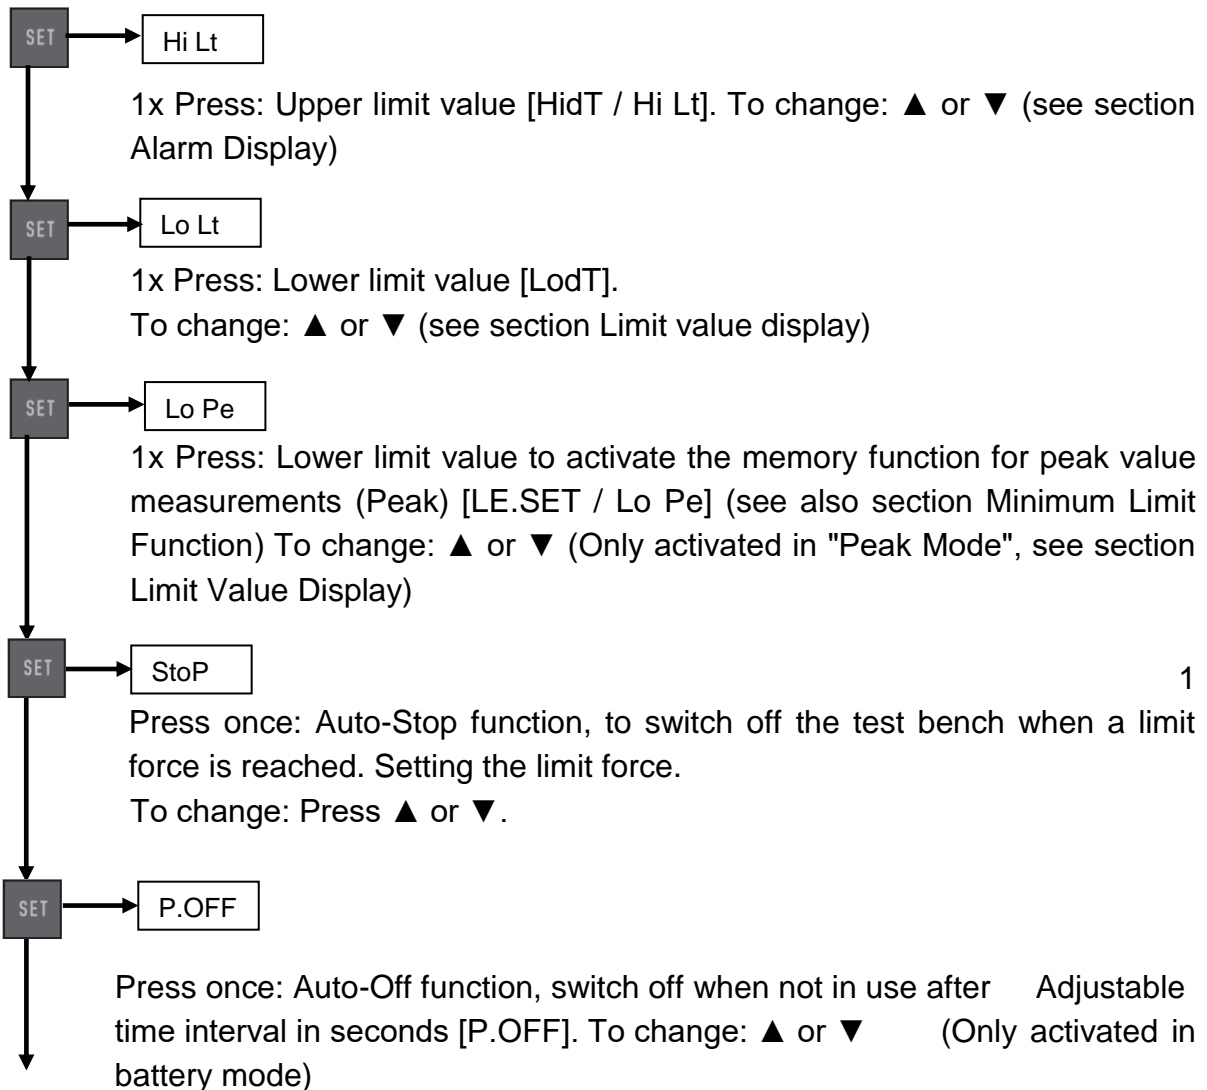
SET

Hi Lt

1x Press: Upper limit value [HidT / Hi Lt]. To change: ▲ or ▼ (see section Alarm Display)

SET

Lo Lt

1x Press: Lower limit value [LodT].
To change: ▲ or ▼ (see section Limit value display)

SET

Lo Pe

1x Press: Lower limit value to activate the memory function for peak value measurements (Peak) [LE.SET / Lo Pe] (see also section Minimum Limit Function) To change: ▲ or ▼ (Only activated in "Peak Mode", see section Limit Value Display)

SET

StoP

1

Press once: Auto-Stop function, to switch off the test bench when a limit force is reached. Setting the limit force.
To change: Press ▲ or ▼.

SET

P.OFF

Press once: Auto-Off function, switch off when not in use after Adjustable time interval in seconds [P.OFF]. To change: ▲ or ▼ (Only activated in battery mode)